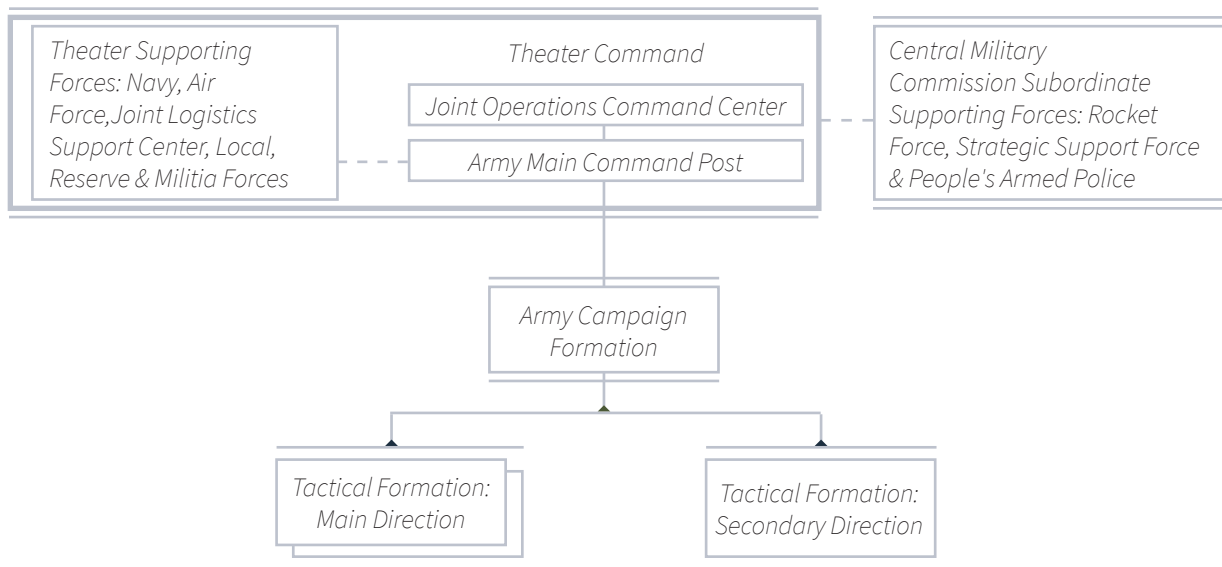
Theater Supporting Forces: Navy, Air Force,Joint Logistics Support Center, Local, Reserve & Militia Forces

Theater Command

Joint Operations Command Center

Army Main Command Post

Central Military Commission Subordinate Supporting Forces: Rocket Force, Strategic Support Force & People's Armed Police

Army Campaign Formation

Tactical Formation: Main Direction

Tactical Formation: Secondary Direction